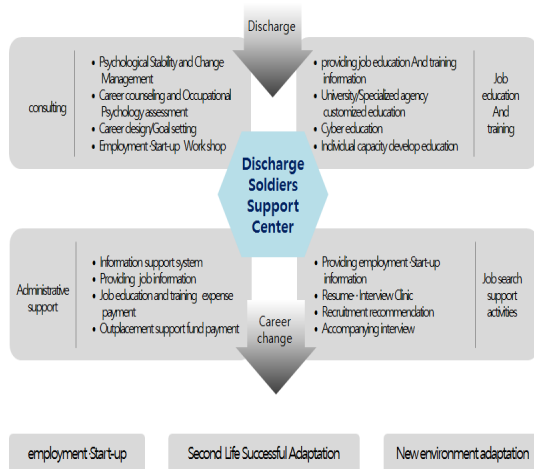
Discharge

consulting

- Psychological Stability and Change Management
- Career counseling and Occupational Psychology assessment
- Career design/Goal setting
- Employment·Start-up Work shop

- providing job education And training information
- University/Specialized agency customized education
- Cyber education
- Individual capacity develop education

Job education And training

Discharge Soldiers Support Center

Administrative support

- Information support system
- Providing job information
- Job education and training expense payment
- Outplacement support fund payment

- Providing employment·Start-up information
- Resume · Interview Clinic
- Recruitment recommendation
- Accompanying interview

Job search support activities

Career change

employment·Start-up

Second Life Successful Adaptation

New environment adaptation